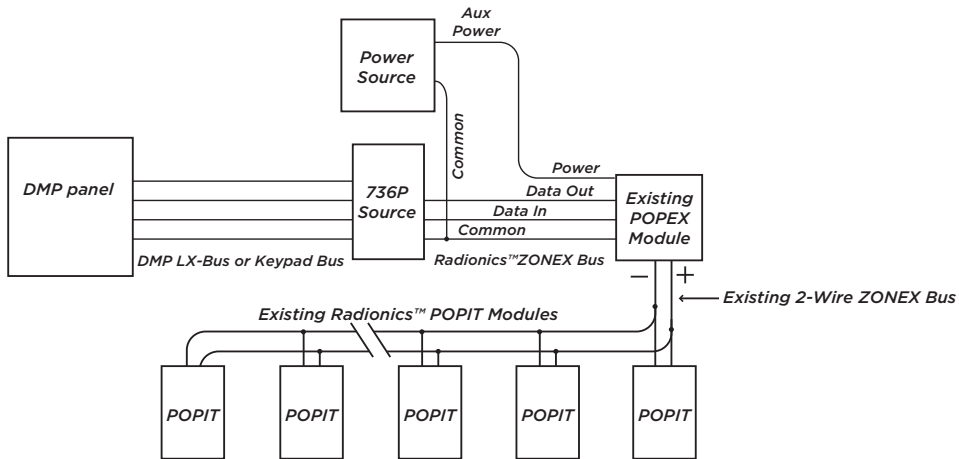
Aux Power

Power Source

Common

DMP panel

736P Source

Power

Data Out

Data In

Common

Existing POPEX Module

DMP LX-Bus or Keypad Bus

Radionics™ZONEX Bus

−

+

Existing 2-Wire ZONEX Bus

Existing Radionics™ POPIT Modules

POPIT

POPIT

POPIT

POPIT

POPIT